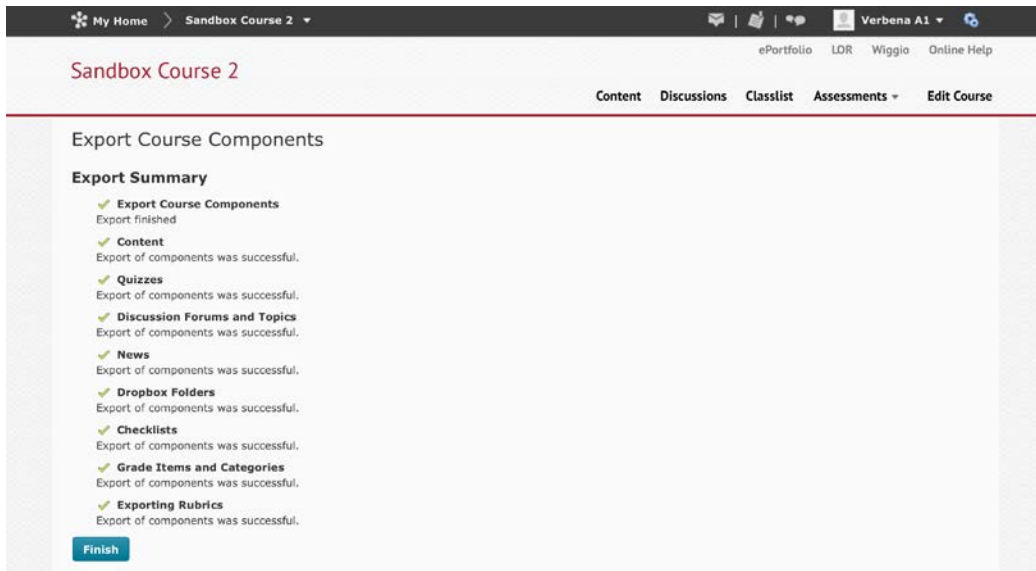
My Home Sandbox Course 2 ▾

Verbena A1 ▾

ePortfolio LOR Wiggio Online Help

Sandbox Course 2

Content Discussions Classlist Assessments ▾ Edit Course

Export Course Components

Export Summary

✓ Export Course Components
Export finished

✓ Content
Export of components was successful.

✓ Quizzes
Export of components was successful.

✓ Discussion Forums and Topics
Export of components was successful.

✓ News
Export of components was successful.

✓ Dropbox Folders
Export of components was successful.

✓ Checklists
Export of components was successful.

✓ Grade Items and Categories
Export of components was successful.

✓ Exporting Rubrics
Export of components was successful.

Finish